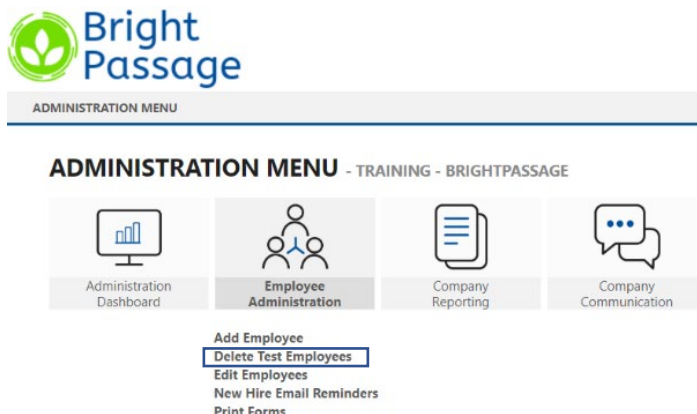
Bright Passage

ADMINISTRATION MENU

ADMINISTRATION MENU - TRAINING - BRIGHTPASSAGE

Administration Dashboard

Employee Administration

Company Reporting

Company Communication

Add Employee
Delete Test Employees
Edit Employees
New Hire Email Reminders
Print Forms